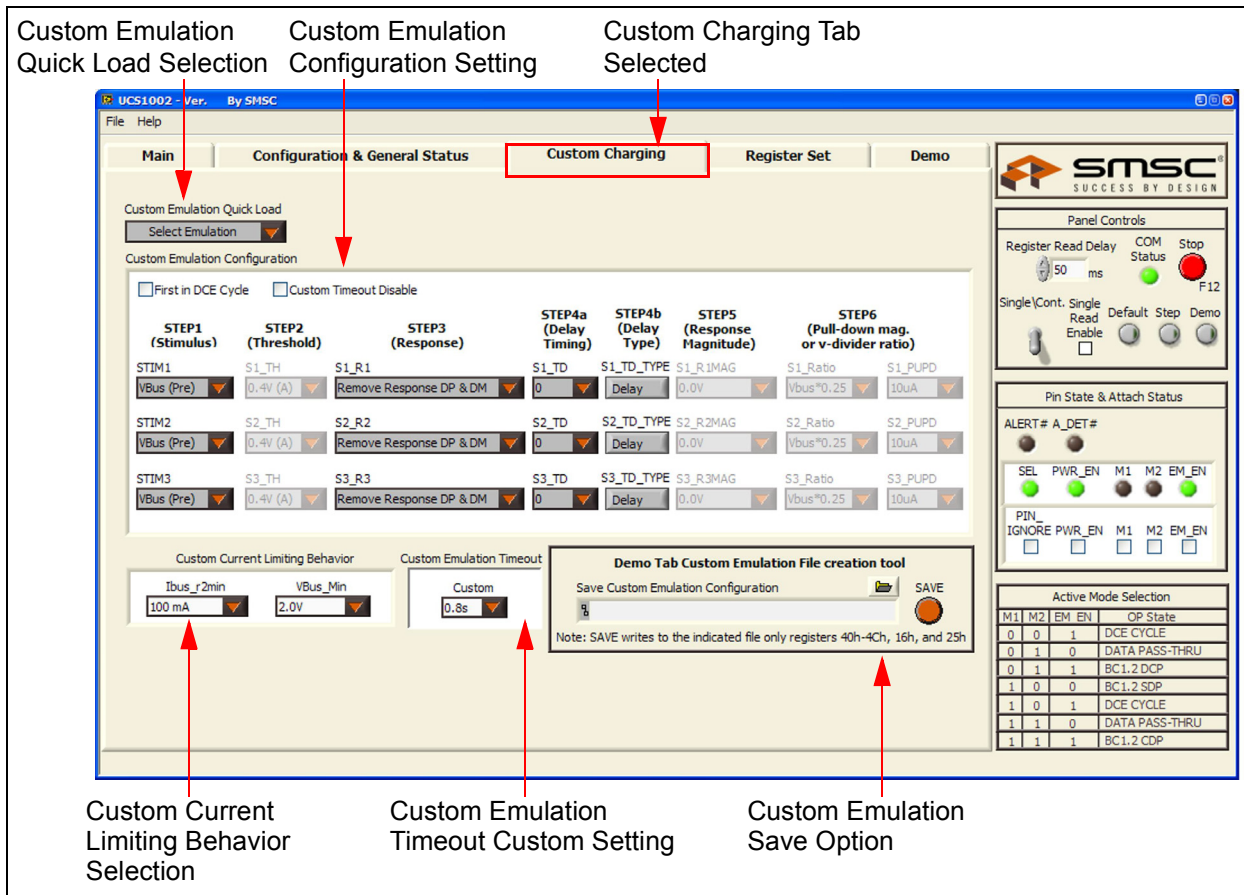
Custom Emulation Quick Load Selection

Custom Emulation Configuration Setting

Custom Charging Tab Selected

UCS1002 - Ver. By SMSC

File Help

Main | Configuration & General Status | Custom Charging | Register Set | Demo

SMSC® SUCCESS BY DESIGN

Custom Emulation Quick Load

Select Emulation

Custom Emulation Configuration

First in DCE Cycle  Custom Timeout Disable

| STEP1 (Stimulus) | STEP2 (Threshold) | STEP3 (Response) | STEP4a (Delay Timing) | STEP4b (Delay Type) | STEP5 (Response Magnitude) | STEP6 (Pull-down mag. or v-divider ratio) | |
|---|---|---|---|---|---|---|---|
| STIM1 | S1_TH | S1_R1 | S1_TD | S1_TD_TYPE | S1_R1MAG | S1_Ratio | S1_PUPD |
| VBus (Pre) | 0.4V (A) | Remove Response DP & DM | 0 | Delay | 0.0V | Vbus*0.25 | 10uA |
| STIM2 | S2_TH | S2_R2 | S2_TD | S2_TD_TYPE | S2_R2MAG | S2_Ratio | S2_PUPD |
| VBus (Pre) | 0.4V (A) | Remove Response DP & DM | 0 | Delay | 0.0V | Vbus*0.25 | 10uA |
| STIM3 | S3_TH | S3_R3 | S3_TD | S3_TD_TYPE | S3_R3MAG | S3_Ratio | S3_PUPD |
| VBus (Pre) | 0.4V (A) | Remove Response DP & DM | 0 | Delay | 0.0V | Vbus*0.25 | 10uA |

Custom Current Limiting Behavior

Ibus_r2min 100 mA  VBus_Min 2.0V

Custom Emulation Timeout

Custom 0.8s

Demo Tab Custom Emulation File creation tool

Save Custom Emulation Configuration

SAVE

Note: SAVE writes to the indicated file only registers 40h-4Ch, 16h, and 25h

Panel Controls

Register Read Delay 50 ms  COM Status  Stop F12

Single\Cont.  Single Read Enable  Default  Step  Demo

Pin State & Attach Status

ALERT# A_DET#

SEL PWR_EN M1 M2 EM_EN

PIN_ IGNORE PWR_EN M1 M2 EM_EN

Active Mode Selection

| M1 | M2 | EM_EN | OP State |
|---|---|---|---|
| 0 | 0 | 1 | DCE CYCLE |
| 0 | 1 | 0 | DATA PASS-THRU |
| 0 | 1 | 1 | BC1.2 DCP |
| 1 | 0 | 0 | BC1.2 SDP |
| 1 | 0 | 1 | DCE CYCLE |
| 1 | 1 | 0 | DATA PASS-THRU |
| 1 | 1 | 1 | BC1.2 CDP |

Custom Current Limiting Behavior Selection

Custom Emulation Timeout Custom Setting

Custom Emulation Save Option